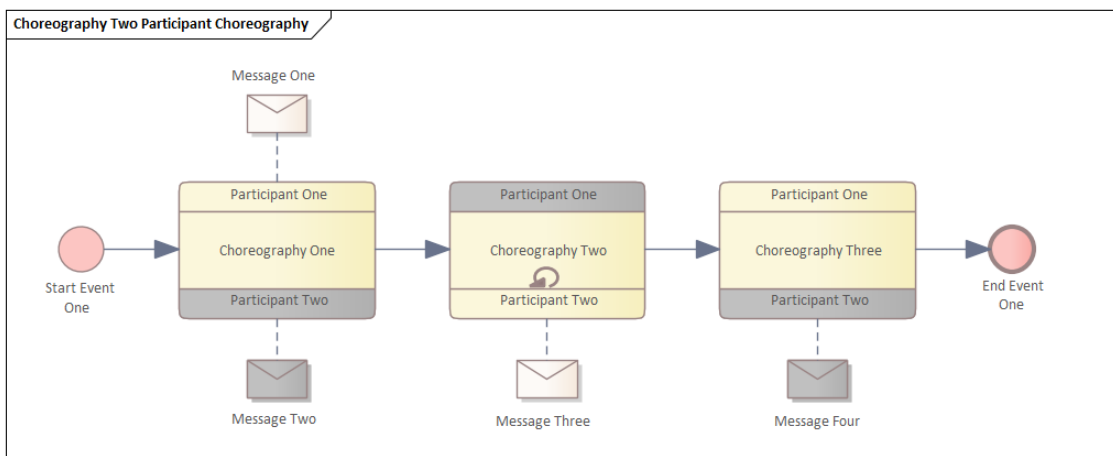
Choreography Two Participant Choreography

Message One

Start Event One

Participant One
Choreography One
Participant Two

Participant One
Choreography Two
Participant Two

Participant One
Choreography Three
Participant Two

End Event One

Message Two

Message Three

Message Four